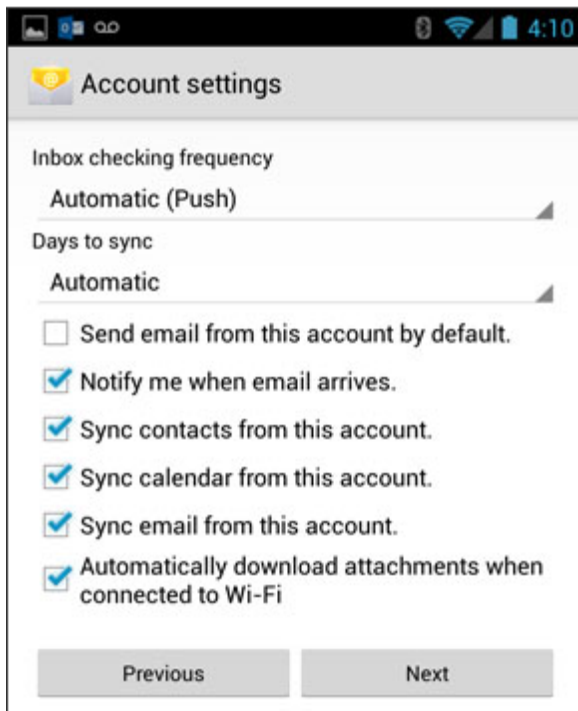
4:10

Account settings

Inbox checking frequency

Automatic (Push)

Days to sync

Automatic

Send email from this account by default.

Notify me when email arrives.

Sync contacts from this account.

Sync calendar from this account.

Sync email from this account.

Automatically download attachments when connected to Wi-Fi

Previous

Next